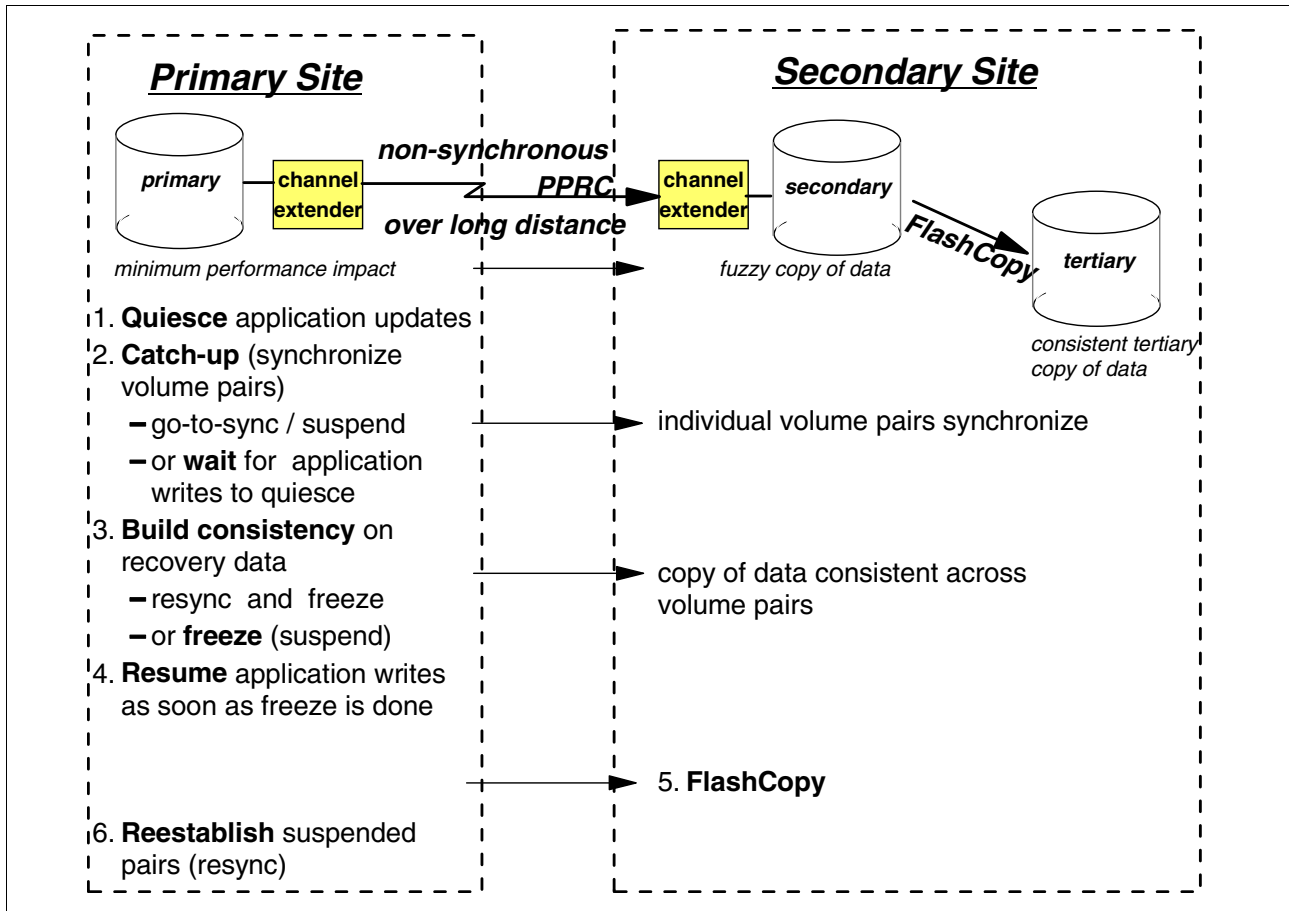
Primary Site

Secondary Site

primary

channel extender

non-synchronous PPRC over long distance

channel extender

secondary

FlashCopy

tertiary

minimum performance impact

fuzzy copy of data

consistent tertiary copy of data

1. **Quiesce** application updates

2. **Catch-up** (synchronize volume pairs)

– go-to-sync / suspend

– or **wait** for application writes to quiesce

individual volume pairs synchronize

3. **Build consistency** on recovery data

– resync and freeze

– or **freeze** (suspend)

copy of data consistent across volume pairs

4. **Resume** application writes as soon as freeze is done

5. **FlashCopy**

6. **Reestablish** suspended pairs (resync)